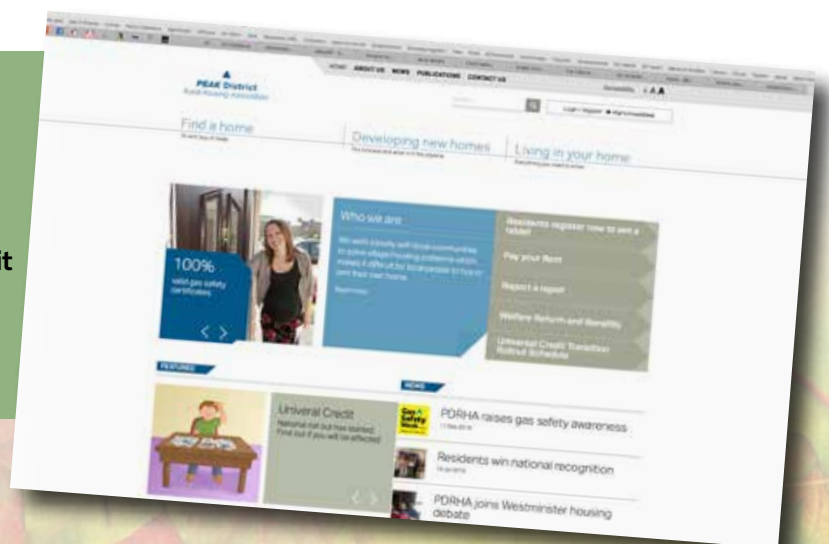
it

HOME ABOUT US NEWS PUBLICATIONS CONTACT US

PEAK District Rural Housing Association

Login / register

Find a home

Developing new homes

Living in your home

100%
valid gas safety certificates

Who we are

Read more

Residents register now to rent a tablet

Pay your Rent

Report a repair

Welfare Reform and Benefits

Universal Credit Transition Rollout Schedule

FEATURES

Univeral Credit
National roll out has started. Find out if you will be affected

NEWS

Gas Safety Week

PDRHA raises gas safety awareness

Residents win national recognition

PDRHA joins Westminster housing debate